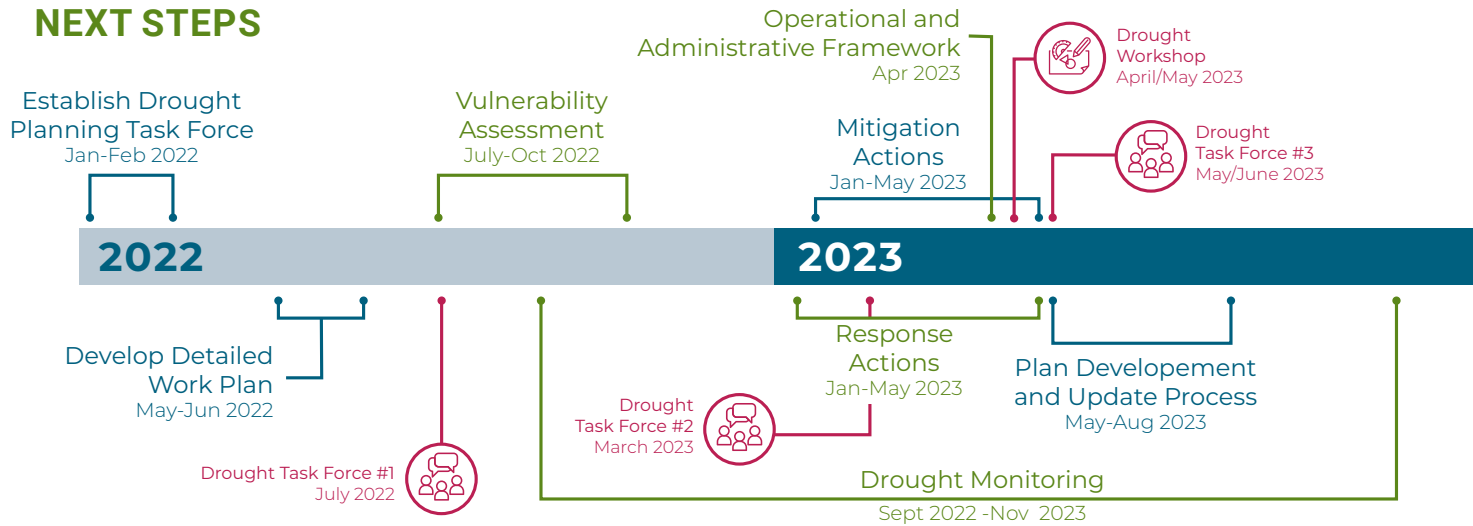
NEXT STEPS

Establish Drought Planning Task Force
Jan-Feb 2022

Vulnerability Assessment
July-Oct 2022

Operational and Administrative Framework
Apr 2023

Drought Workshop
April/May 2023

Mitigation Actions
Jan-May 2023

Drought Task Force #3
May/June 2023

2022

2023

Develop Detailed Work Plan
May-Jun 2022

Response Actions
Jan-May 2023

Plan Developement and Update Process
May-Aug 2023

Drought Task Force #2
March 2023

Drought Task Force #1
July 2022

Drought Monitoring
Sept 2022 -Nov 2023